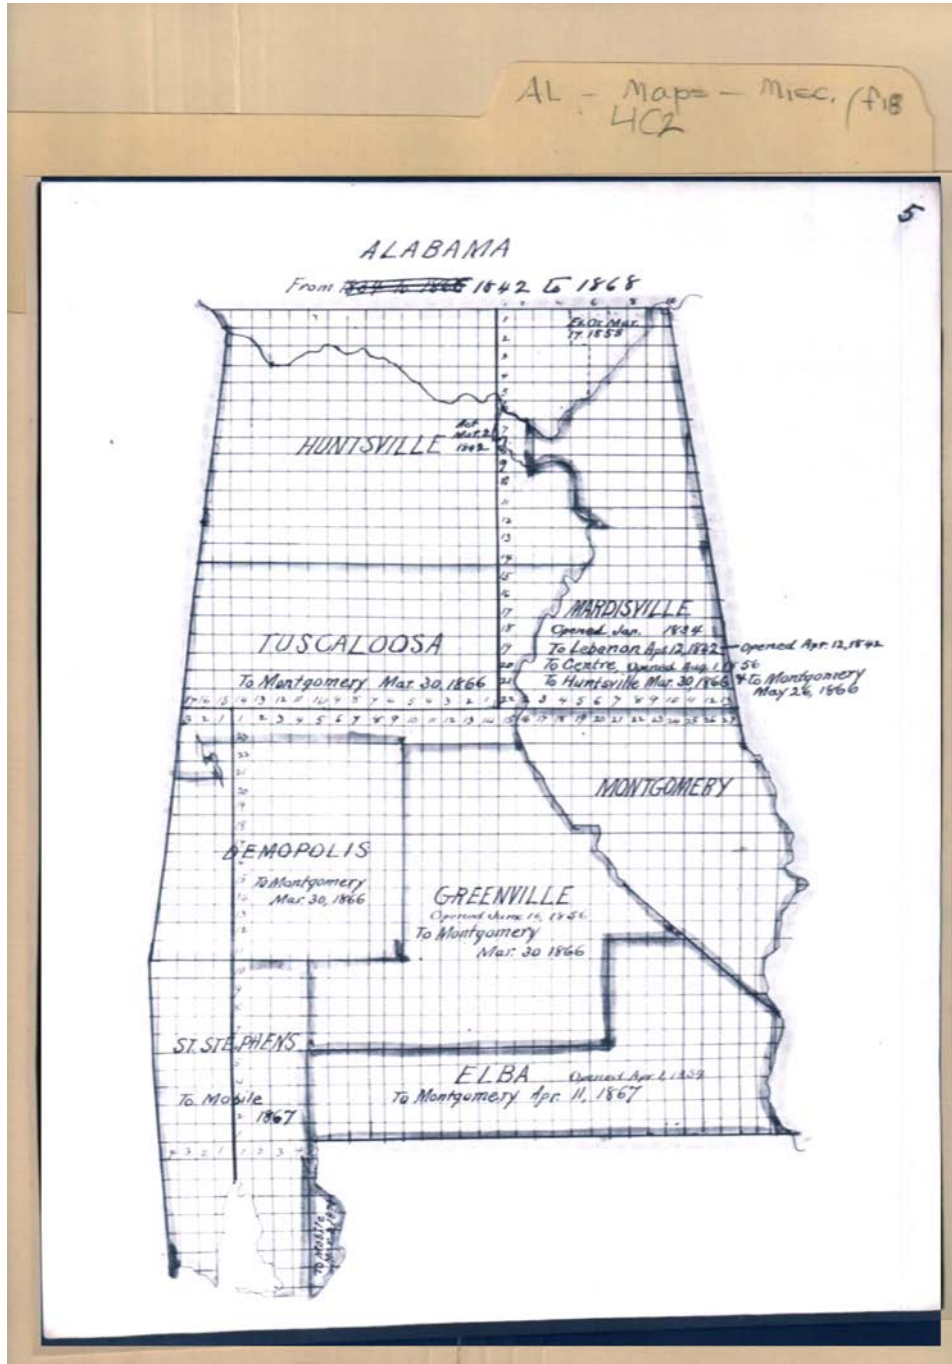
AL - Maps - Misc. (f18
4C2

5

ALABAMA
From ~~Nov. 1. 1868~~ 1842 to 1868

Est. Mar. 17, 1858

Est. Mar. 21 1842

HUNTSVILLE

MARDISVILLE
Opened Jan. 1834
To Lebanon Apr. 12, 1842 — Opened Apr. 12, 1842
To Centre Opened Aug. 1, 1856
To Huntsville Mar. 30, 1866 & To Montgomery May 26, 1866

TUSCALOOSA
To Montgomery Mar. 30, 1866

MONTGOMERY

DEMOPOLIS
To Montgomery Mar. 30, 1866

GREENVILLE
Opened June 14, 1856
To Montgomery Mar. 30 1866

ST. STEPHENS
To Mobile 1867

ELBA Opened Apr. 1, 1859
To Montgomery Apr. 11, 1867

To Mobile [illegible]